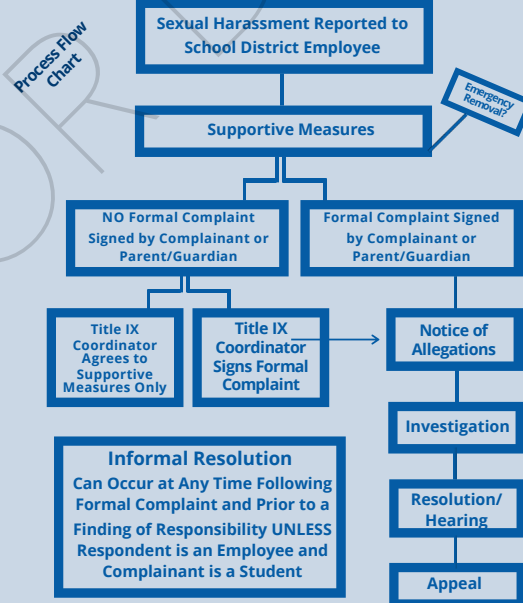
Process Flow Chart

Sexual Harassment Reported to School District Employee

Supportive Measures

Emergency Removal?

NO Formal Complaint Signed by Complainant or Parent/Guardian

Formal Complaint Signed by Complainant or Parent/Guardian

Title IX Coordinator Agrees to Supportive Measures Only

Title IX Coordinator Signs Formal Complaint

Notice of Allegations

Investigation

Informal Resolution
Can Occur at Any Time Following Formal Complaint and Prior to a Finding of Responsibility UNLESS Respondent is an Employee and Complainant is a Student

Resolution/ Hearing

Appeal